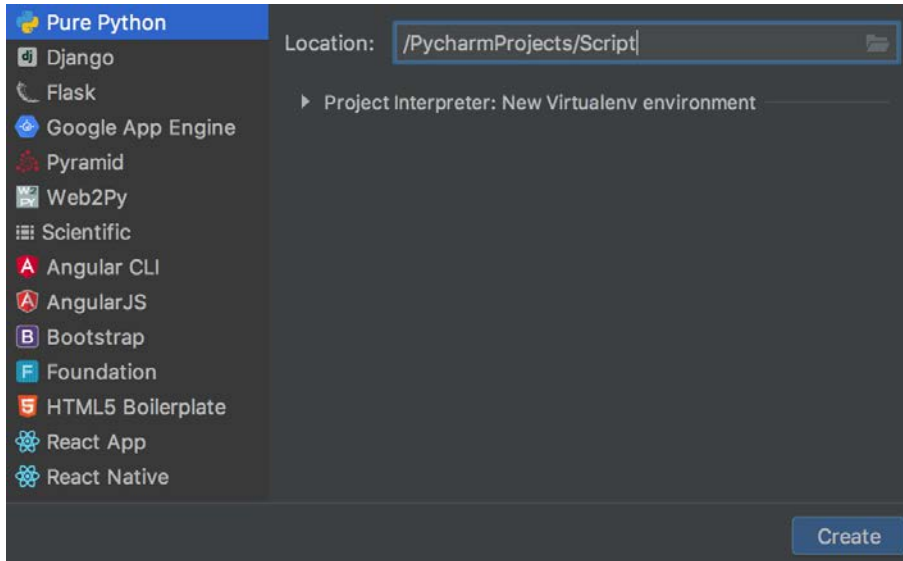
Pure Python
Django
Flask
Google App Engine
Pyramid
Web2Py
Scientific
Angular CLI
AngularJS
Bootstrap
Foundation
HTML5 Boilerplate
React App
React Native

Location: /PycharmProjects/Script

Project Interpreter: New Virtualenv environment

Create